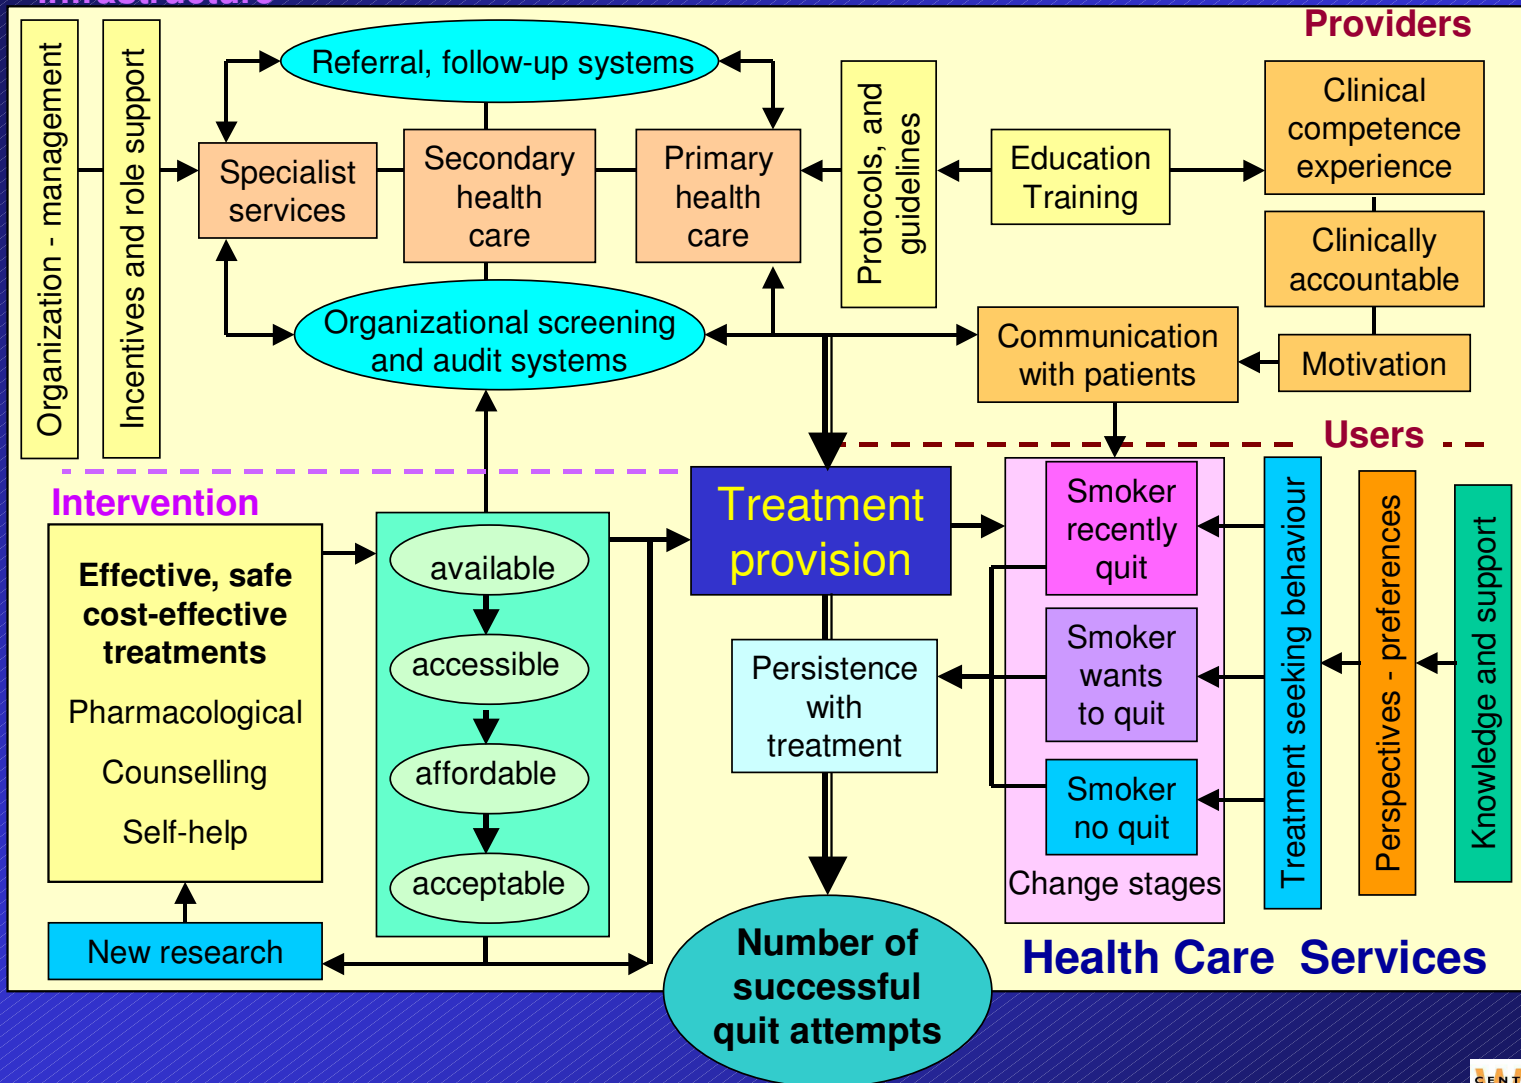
Infrastructure

Providers

Organization - management

Incentives and role support

Referral, follow-up systems

Specialist services

Secondary health care

Primary health care

Protocols, and guidelines

Education Training

Clinical competence experience

Clinically accountable

Organizational screening and audit systems

Communication with patients

Motivation

Users

Intervention

Effective, safe cost-effective treatments

Pharmacological

Counselling

Self-help

available

accessible

affordable

acceptable

Treatment provision

Persistence with treatment

Smoker recently quit

Smoker wants to quit

Smoker no quit

Change stages

Treatment seeking behaviour

Perspectives - preferences

Knowledge and support

New research

Number of successful quit attempts

Health Care Services